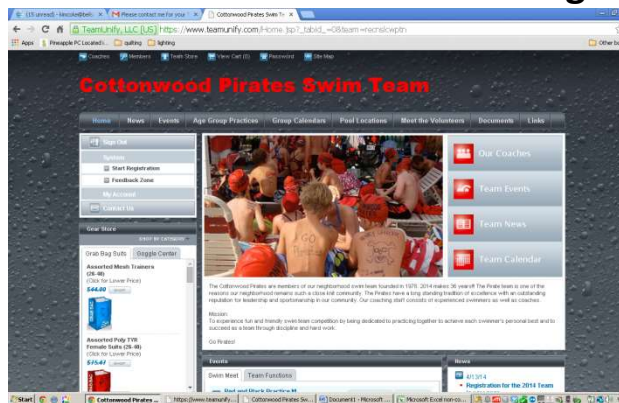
(15 unread) - Nmcole@bell... × | Please contact me for your... × | Cottonwood Pirates Swim Te... ×

TeamUnify, LLC [US] https://www.teamunify.com/Home.jsp?_tabid_=0&team=recnslcwpth

Apps | Pineapple PC Located I... | quilting | lighting | Other bo

Coaches | Members | Team Store | View Cart (0) | Password | Site Map

Cottonwood Pirates Swim Team

Home | News | Events | Age Group Practices | Group Calendars | Pool Locations | Meet the Volunteers | Documents | Links

Sign Out
System
Start Registration
Feedback Zone
My Account
Contact Us

Our Coaches
Team Events
Team News
Team Calendar

Gear Store
SHOP BY CATEGORY
Grab Bag Suits | Goggle Center
Assorted Mesh Trainers (26-40)
(Click for Lower Price)
$44.80
Assorted Poly TYR Female Suits (26-40)
(Click for Lower Price)
$15.41

The Cottonwood Pirates are members of our neighborhood swim team founded in 1978. 2014 makes 36 years!! The Pirate team is one of the reasons our neighborhood remains such a close knit community. The Pirates have a long standing tradition of excellence with an outstanding reputation for leadership and sportsmanship in our community. Our coaching staff consists of experienced swimmers as well as coaches.

Mission:
To experience fun and friendly swim team competition by being dedicated to practicing together to achieve each swimmer's personal best and to succeed as a team through discipline and hard work.

Go Pirates!

Events
Swim Meet | Team Functions
Red and Black Practice M

News
4/13/14
Registration for the 2014 Team

Start | Cottonwood Pirates ... | https://www.teamunify... | Cottonwood Pirates Sw... | Document1 - Microsoft ... | Microsoft Excel non-co...